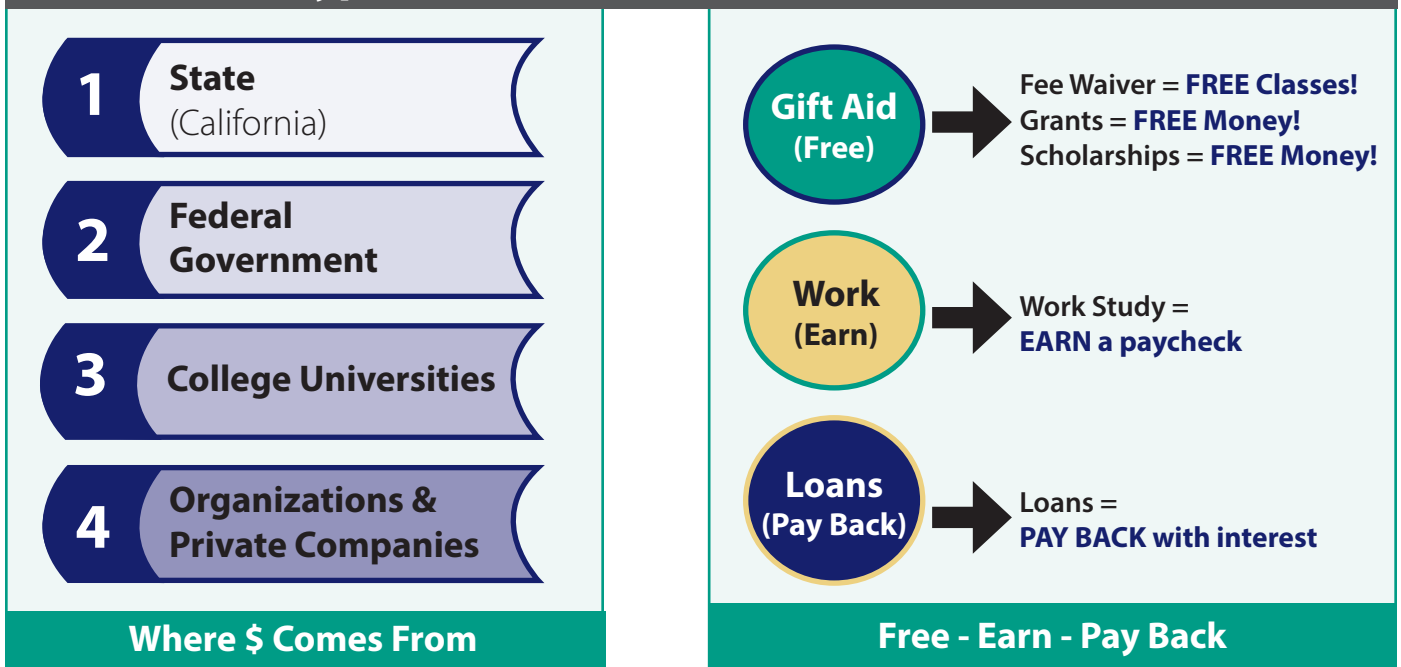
1 State (California)

2 Federal Government

3 College Universities

4 Organizations & Private Companies

Where $ Comes From

Gift Aid (Free)

Fee Waiver = FREE Classes!
Grants = FREE Money!
Scholarships = FREE Money!

Work (Earn)

Work Study = EARN a paycheck

Loans (Pay Back)

Loans = PAY BACK with interest

Free - Earn - Pay Back